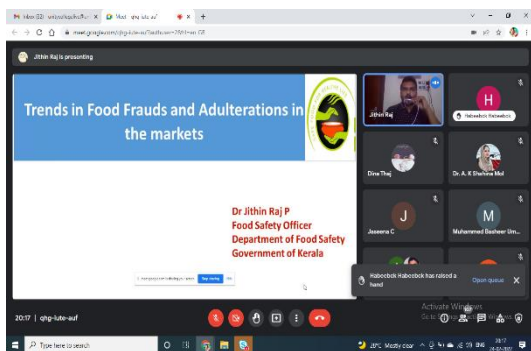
M Inbox (32) · unilosdlops@edu.in ×
Meet · qhg-lute-auf ×
+

meet.google.com/qhg-lute-auf?authuser=2&hl=en_GB

Jithin Raj is presenting

Trends in Food Frauds and Adulterations in the markets

Dr Jithin Raj P
Food Safety Officer
Department of Food Safety
Government of Kerala

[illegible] Stop sharing Hide

Jithin Raj

H
Habeebek Habeebok

Dina Thej

Dr. A. K Shahina Mol

J
Jaseena C

M
Muhammed Basheer Um...

Habeebok Habeebok has raised a hand
Open queue

Activate Windows
Go to Settings to activate Windows.

20:17 | qhg-lute-auf

Type here to search

28°C Mostly clear ENG 20:17 28-07-2021